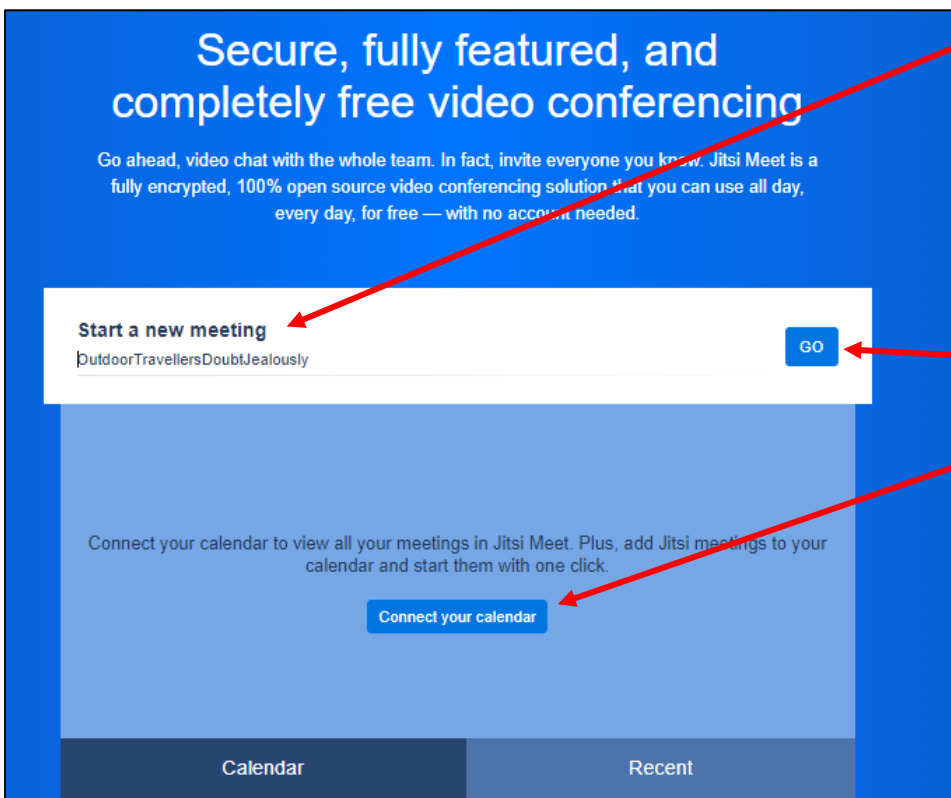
Secure, fully featured, and completely free video conferencing

Go ahead, video chat with the whole team. In fact, invite everyone you know. Jitsi Meet is a fully encrypted, 100% open source video conferencing solution that you can use all day, every day, for free — with no account needed.

Start a new meeting
OutdoorTravellersDoubtJealously

GO

Connect your calendar to view all your meetings in Jitsi Meet. Plus, add Jitsi meetings to your calendar and start them with one click.

Connect your calendar

Calendar

Recent